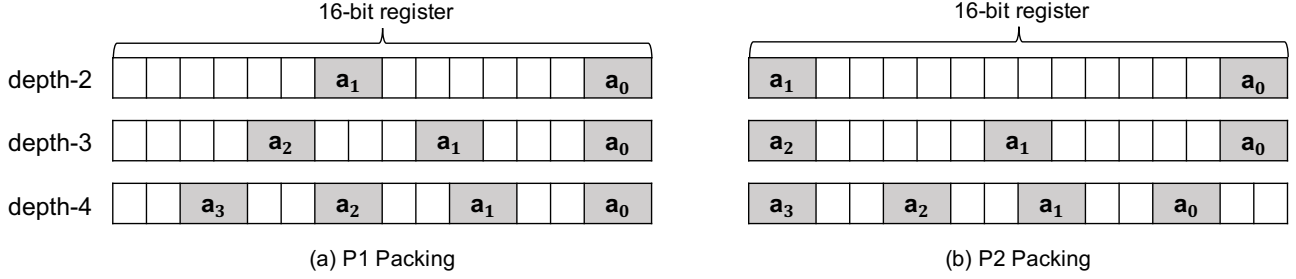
16-bit register

depth-2 $\mathbf{a_1}$ $\mathbf{a_0}$

depth-3 $\mathbf{a_2}$ $\mathbf{a_1}$ $\mathbf{a_0}$

depth-4 $\mathbf{a_3}$ $\mathbf{a_2}$ $\mathbf{a_1}$ $\mathbf{a_0}$

(a) P1 Packing

16-bit register

$\mathbf{a_1}$ $\mathbf{a_0}$

$\mathbf{a_2}$ $\mathbf{a_1}$ $\mathbf{a_0}$

$\mathbf{a_3}$ $\mathbf{a_2}$ $\mathbf{a_1}$ $\mathbf{a_0}$

(b) P2 Packing